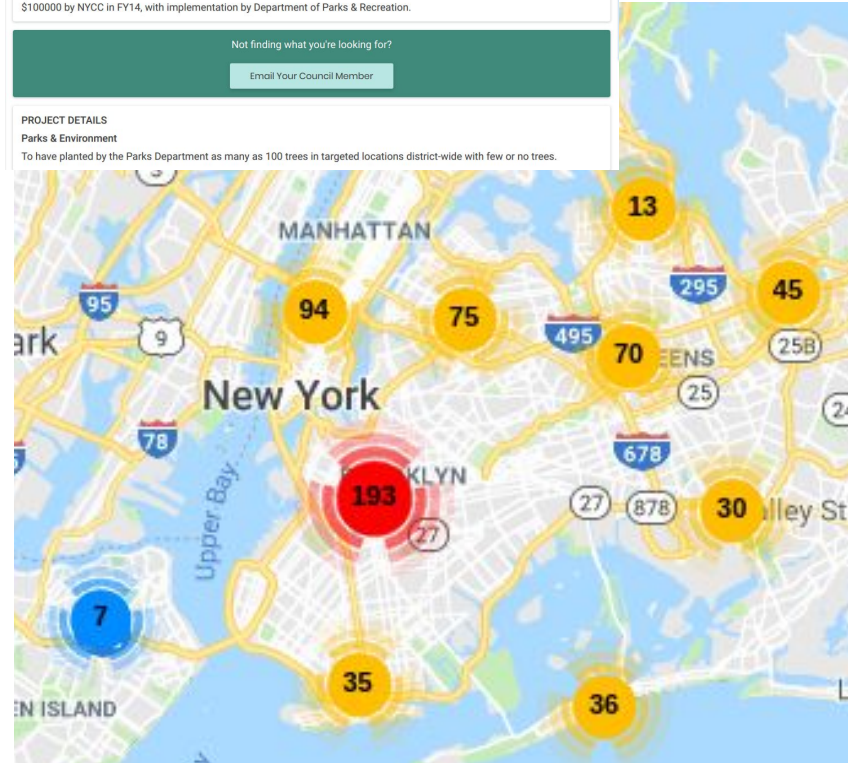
$100000 by NYCC in FY14, with implementation by Department of Parks & Recreation.

Not finding what you're looking for?

Email Your Council Member

PROJECT DETAILS

Parks & Environment

To have planted by the Parks Department as many as 100 trees in targeted locations district-wide with few or no trees.

13

MANHATTAN

95

295

45

94

75

495

ark

9

70

EENS

25B

25

New York

24

78

678

193

KLYN

27

27

878

30

alley St

Upper Bay

7

35

36

EN ISLAND